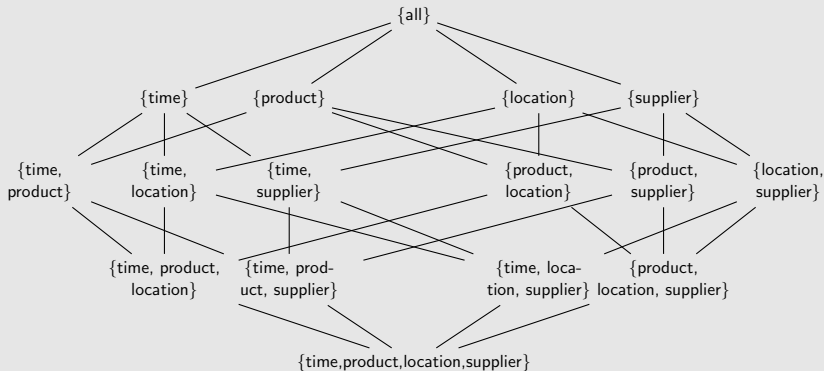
{all}

{time} {product} {location} {supplier}

{time, product} {time, location} {time, supplier} {product, location} {product, supplier} {location, supplier}

{time, product, location} {time, product, supplier} {time, location, supplier} {product, location, supplier}

{time,product,location,supplier}